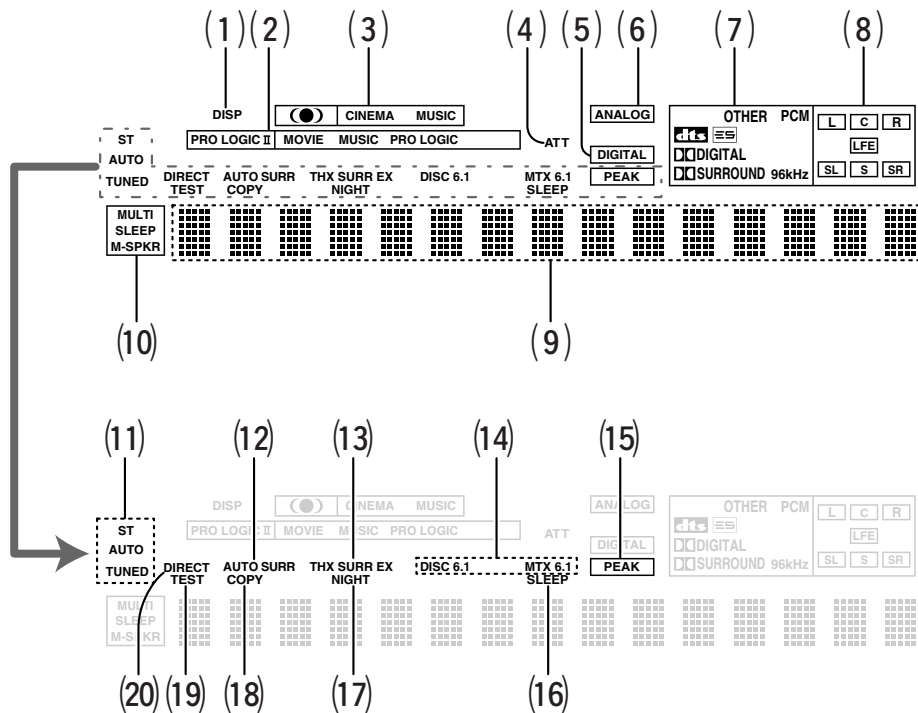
(1) (2) (3) (4) (5) (6) (7) (8)

DISP
CINEMA MUSIC
PRO LOGIC II MOVIE MUSIC PRO LOGIC
ATT
ANALOG
DIGITAL
PEAK
OTHER PCM
dts ES
DIGITAL
SURROUND 96kHz
L C R
LFE
SL S SR
ST
AUTO
TUNED
DIRECT TEST
AUTO SURR COPY
THX SURR EX NIGHT
DISC 6.1
MTX 6.1 SLEEP
MULTI
SLEEP
M-SPKR

(10) (9)

(11) (12) (13) (14) (15)

DISP
CINEMA MUSIC
PRO LOGIC II MOVIE MUSIC PRO LOGIC
ATT
ANALOG
DIGITAL
OTHER PCM
dts ES
DIGITAL
SURROUND 96kHz
L C R
LFE
SL S SR
ST
AUTO
TUNED
DIRECT TEST
AUTO SURR COPY
THX SURR EX NIGHT
DISC 6.1
MTX 6.1 SLEEP
PEAK
MULTI
SLEEP
M-SPKR

(20) (19) (18) (17) (16)